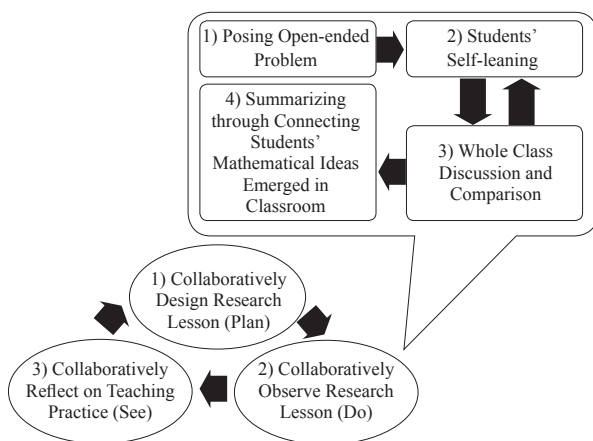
1) Posing Open-ended Problem

2) Students' Self-leaning

4) Summarizing through Connecting Students' Mathematical Ideas Emerged in Classroom

3) Whole Class Discussion and Comparison

1) Collaboratively Design Research Lesson (Plan)

2) Collaboratively Observe Research Lesson (Do)

3) Collaboratively Reflect on Teaching Practice (See)